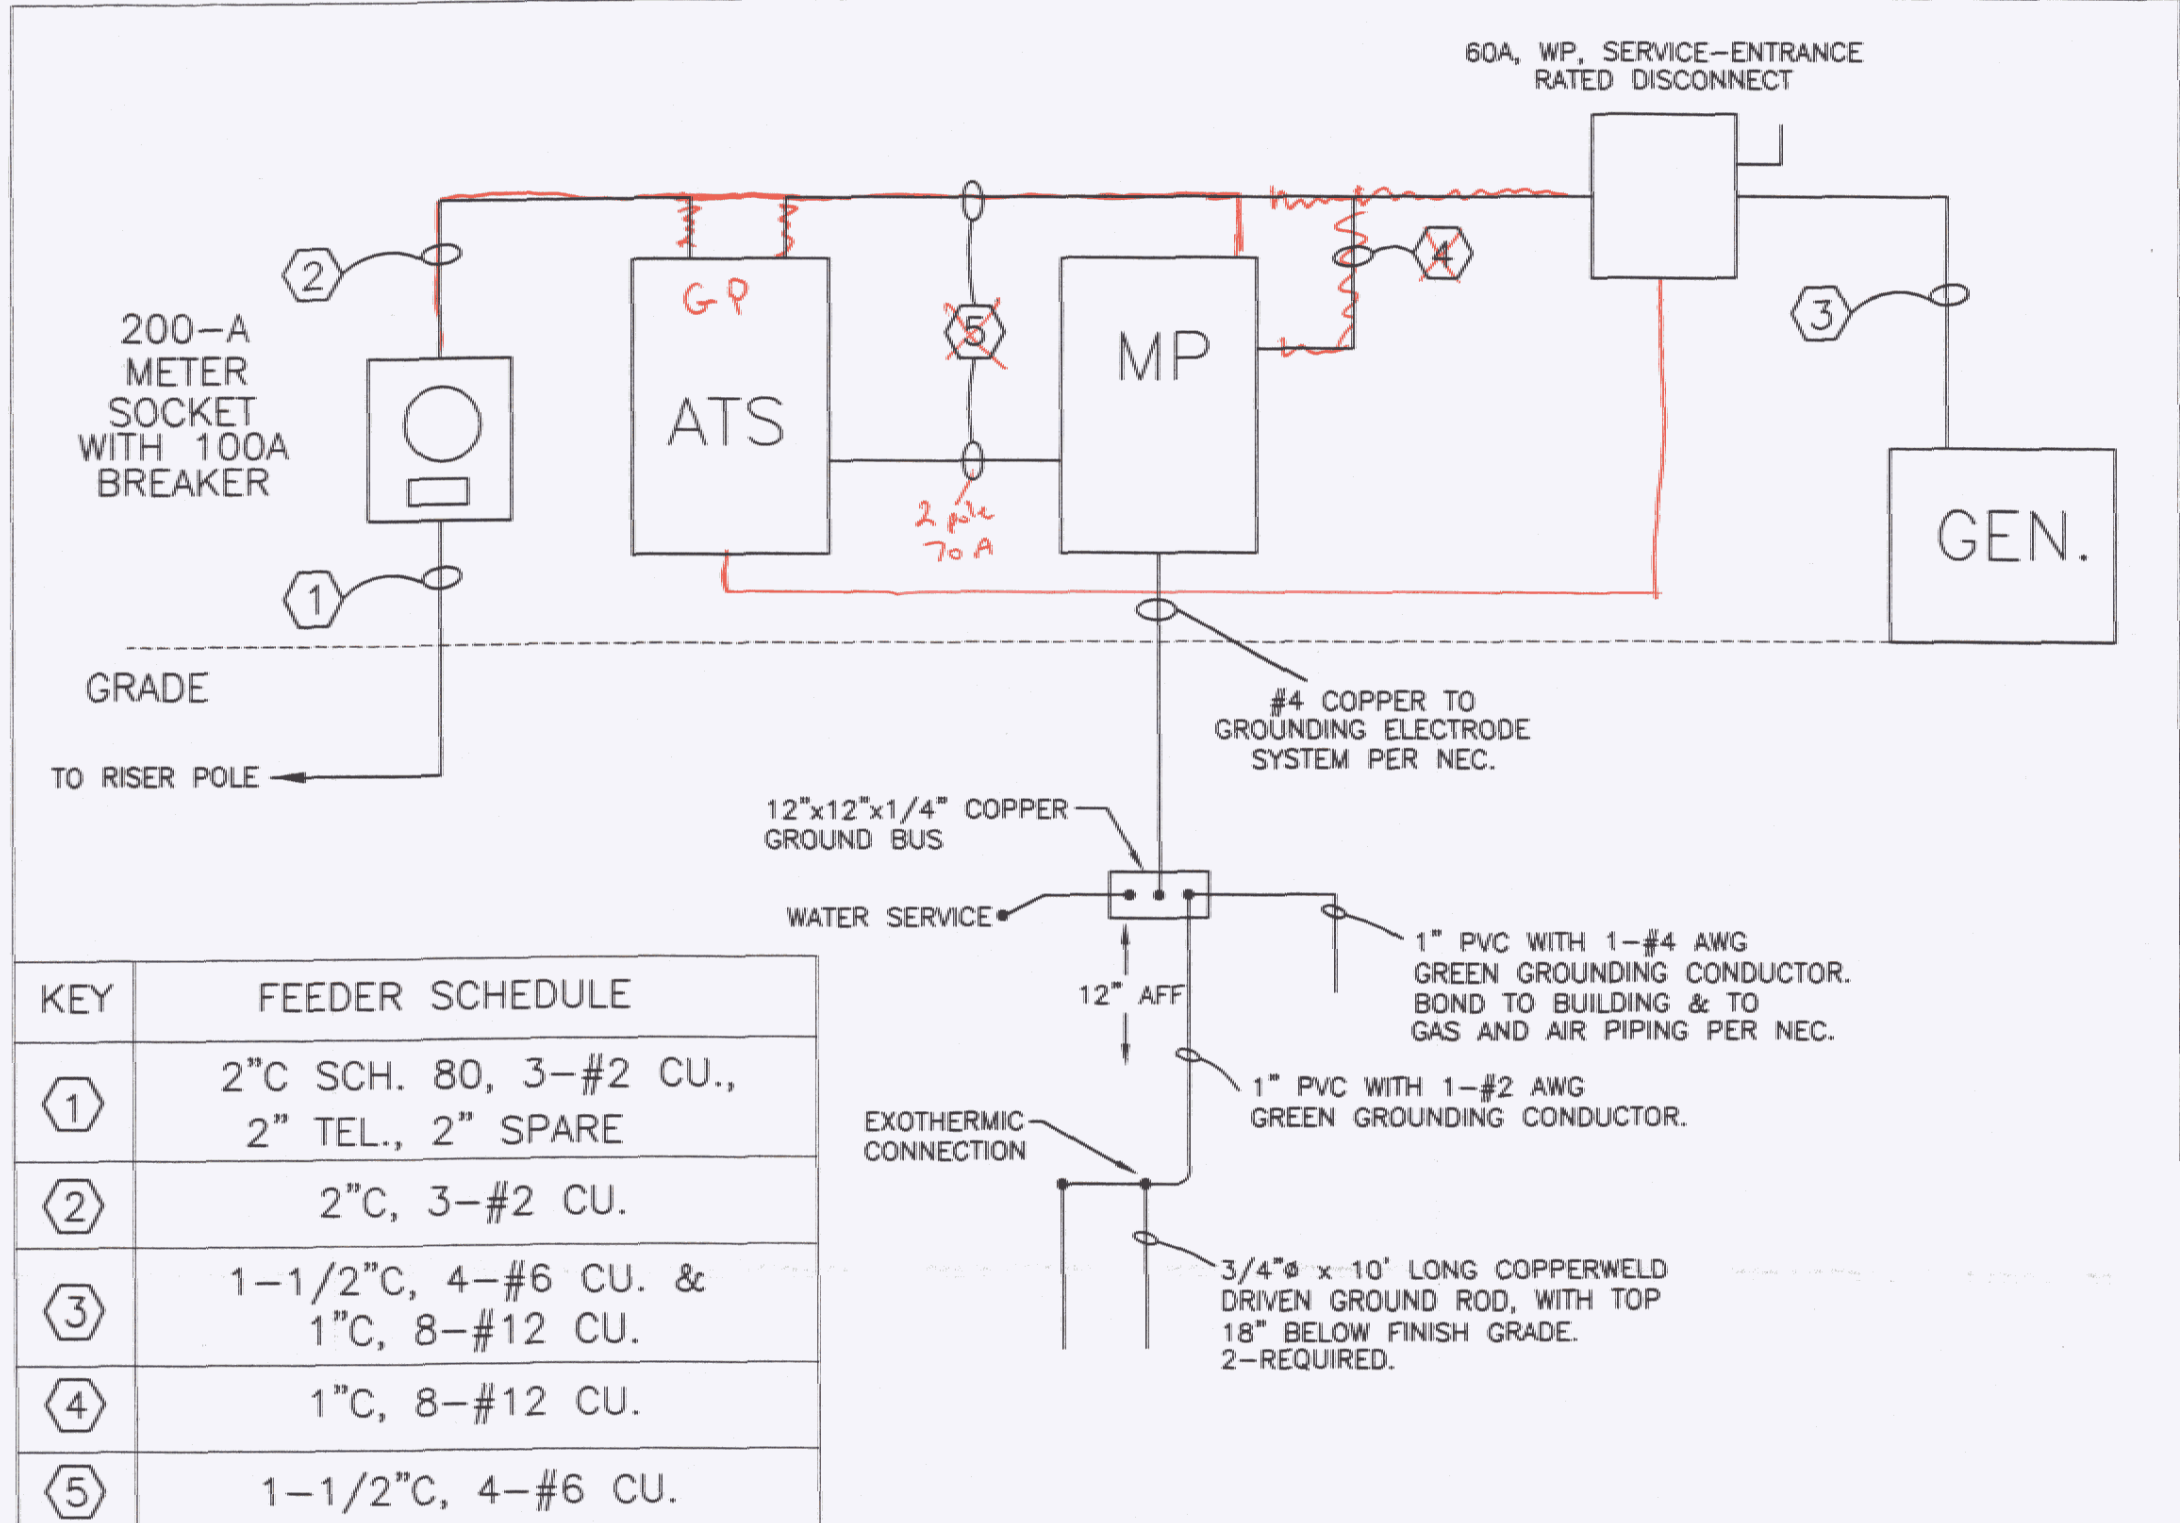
60A, WP, SERVICE-ENTRANCE RATED DISCONNECT

2

200-A METER SOCKET WITH 100A BREAKER

GP

ATS

5

MP

4

3

GEN.

2 pole 70 A

1

GRADE

TO RISER POLE

#4 COPPER TO GROUNDING ELECTRODE SYSTEM PER NEC.

12"x12"x1/4" COPPER GROUND BUS

WATER SERVICE

12" AFF

1" PVC WITH 1-#4 AWG GREEN GROUNDING CONDUCTOR. BOND TO BUILDING & TO GAS AND AIR PIPING PER NEC.

1" PVC WITH 1-#2 AWG GREEN GROUNDING CONDUCTOR.

EXOTHERMIC CONNECTION

3/4"ø x 10' LONG COPPERWELD DRIVEN GROUND ROD, WITH TOP 18" BELOW FINISH GRADE. 2-REQUIRED.

| KEY | FEEDER SCHEDULE |
|---|---|
| 1 | 2"C SCH. 80, 3-#2 CU., 2" TEL., 2" SPARE |
| 2 | 2"C, 3-#2 CU. |
| 3 | 1-1/2"C, 4-#6 CU. & 1"C, 8-#12 CU. |
| 4 | 1"C, 8-#12 CU. |
| 5 | 1-1/2"C, 4-#6 CU. |